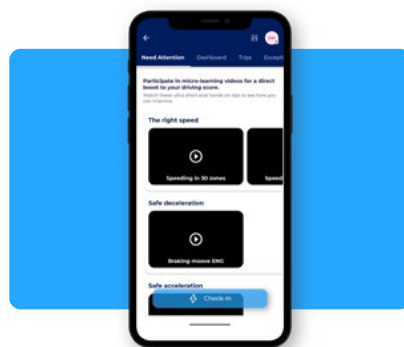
Need Attention Dashboard Trips Excep

Participate in micro-learning videos for a direct boost to your driving score.

Watch these ultra short and hands on tips to see how you can improve.

The right speed

Speeding in 30 zones

Speed

Safe deceleration

Braking moove ENG

Safe acceleration

Check in